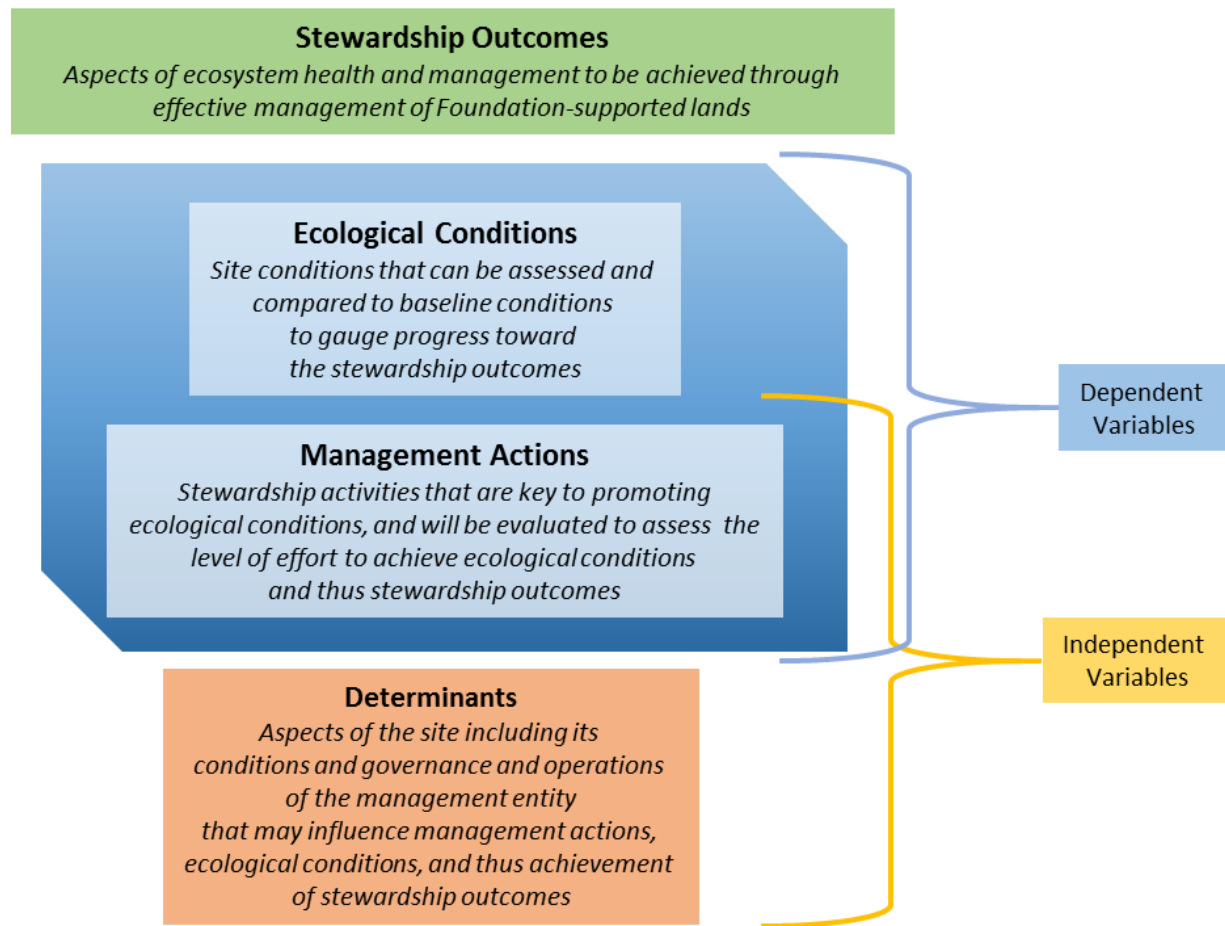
Stewardship Outcomes
Aspects of ecosystem health and management to be achieved through effective management of Foundation-supported lands

Ecological Conditions
Site conditions that can be assessed and compared to baseline conditions to gauge progress toward the stewardship outcomes

Management Actions
Stewardship activities that are key to promoting ecological conditions, and will be evaluated to assess the level of effort to achieve ecological conditions and thus stewardship outcomes

Dependent Variables

Independent Variables

Determinants
Aspects of the site including its conditions and governance and operations of the management entity that may influence management actions, ecological conditions, and thus achievement of stewardship outcomes